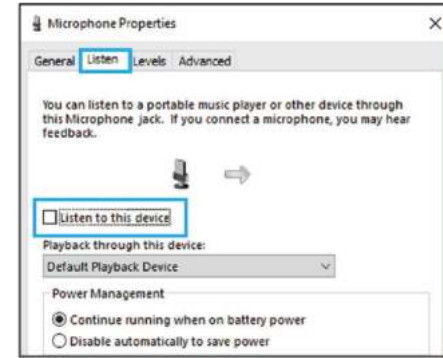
Microphone Properties ×

General Listen Levels Advanced

You can listen to a portable music player or other device through this Microphone jack. If you connect a microphone, you may hear feedback.

Listen to this device

Playback through this device:

Default Playback Device

Power Management

Continue running when on battery power

Disable automatically to save power